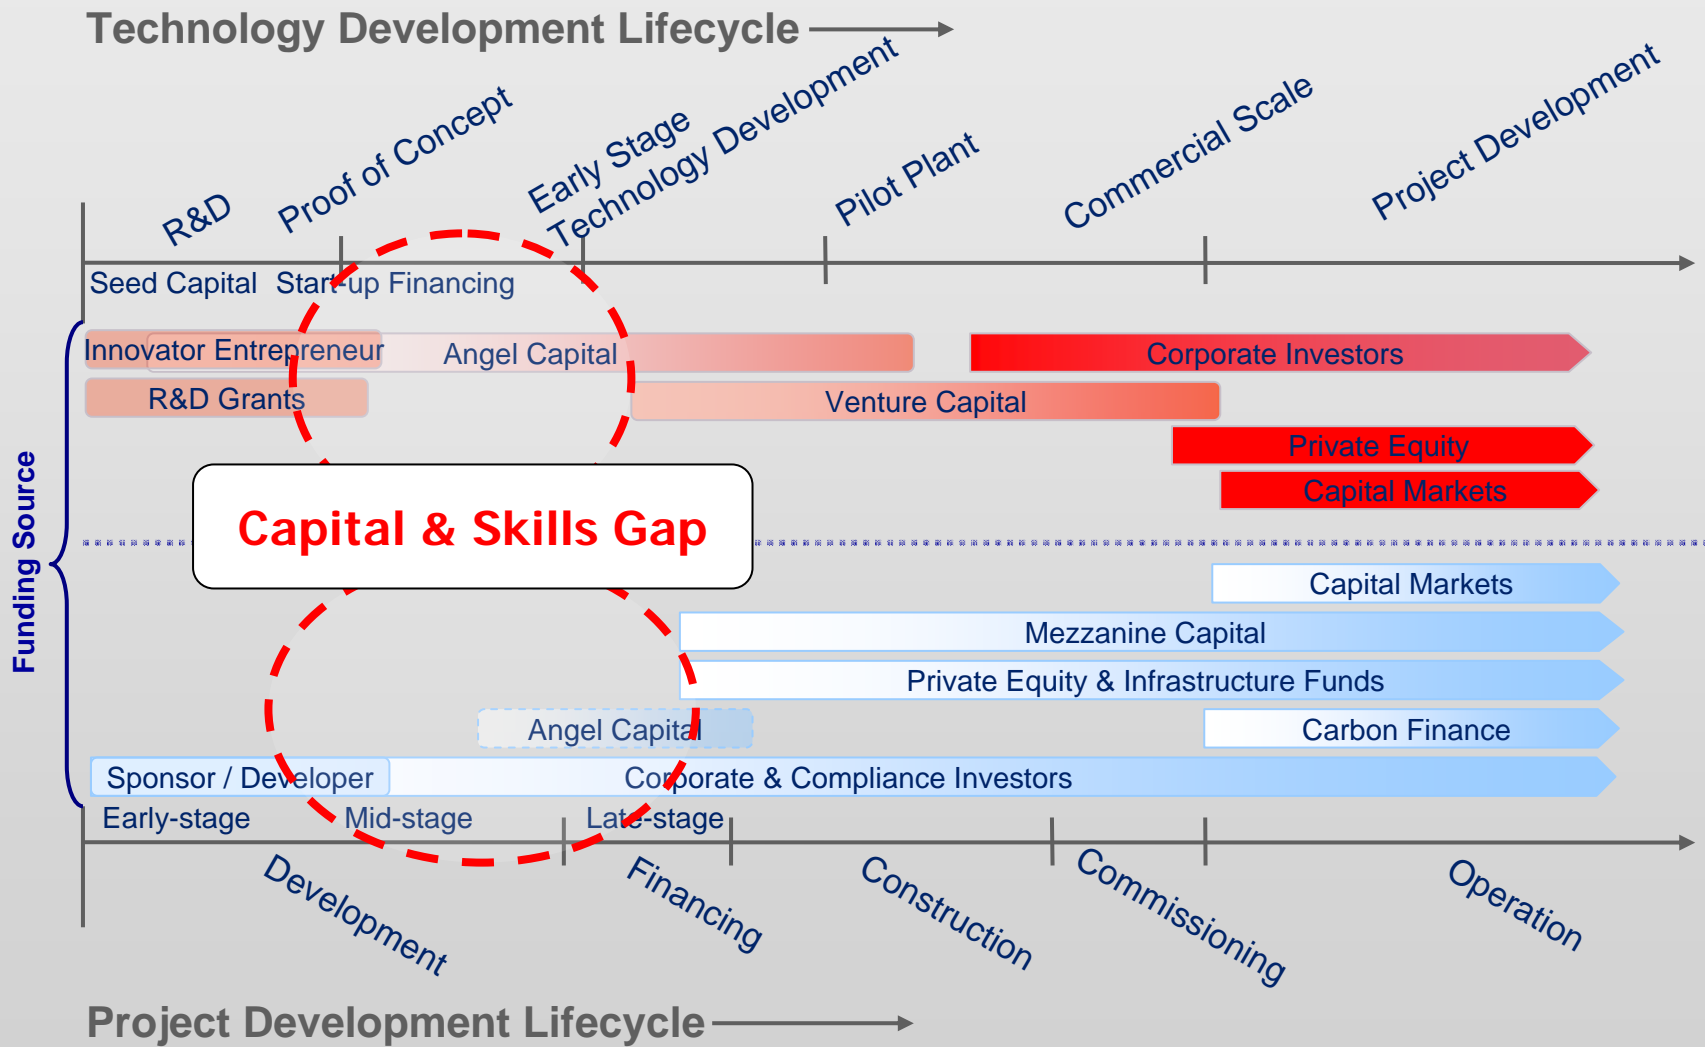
Technology Development Lifecycle

R&D
Proof of Concept
Early Stage Technology Development
Pilot Plant
Commercial Scale
Project Development

Seed Capital
Start-up Financing

Innovator Entrepreneur
Angel Capital
Corporate Investors
R&D Grants
Venture Capital
Private Equity
Capital Markets

Funding Source

Capital & Skills Gap

Capital Markets
Mezzanine Capital
Private Equity & Infrastructure Funds
Angel Capital
Carbon Finance
Sponsor / Developer
Corporate & Compliance Investors

Early-stage
Mid-stage
Late-stage

Development
Financing
Construction
Commissioning
Operation

Project Development Lifecycle